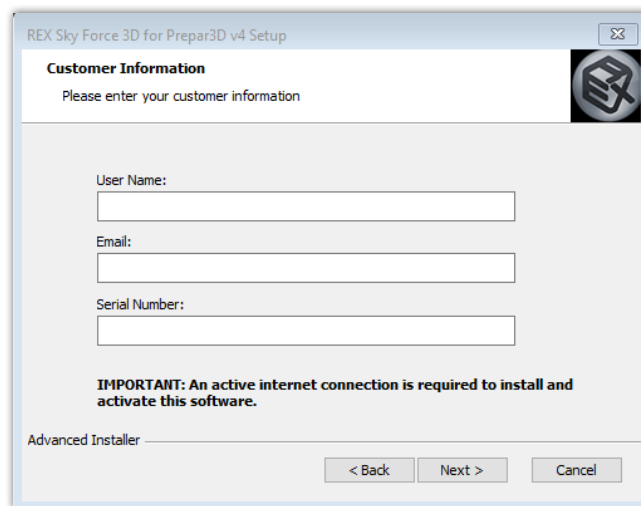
REX Sky Force 3D for Prepar3D v4 Setup

Customer Information

Please enter your customer information

User Name:

Email:

Serial Number:

IMPORTANT: An active internet connection is required to install and activate this software.

Advanced Installer

< Back

Next >

Cancel